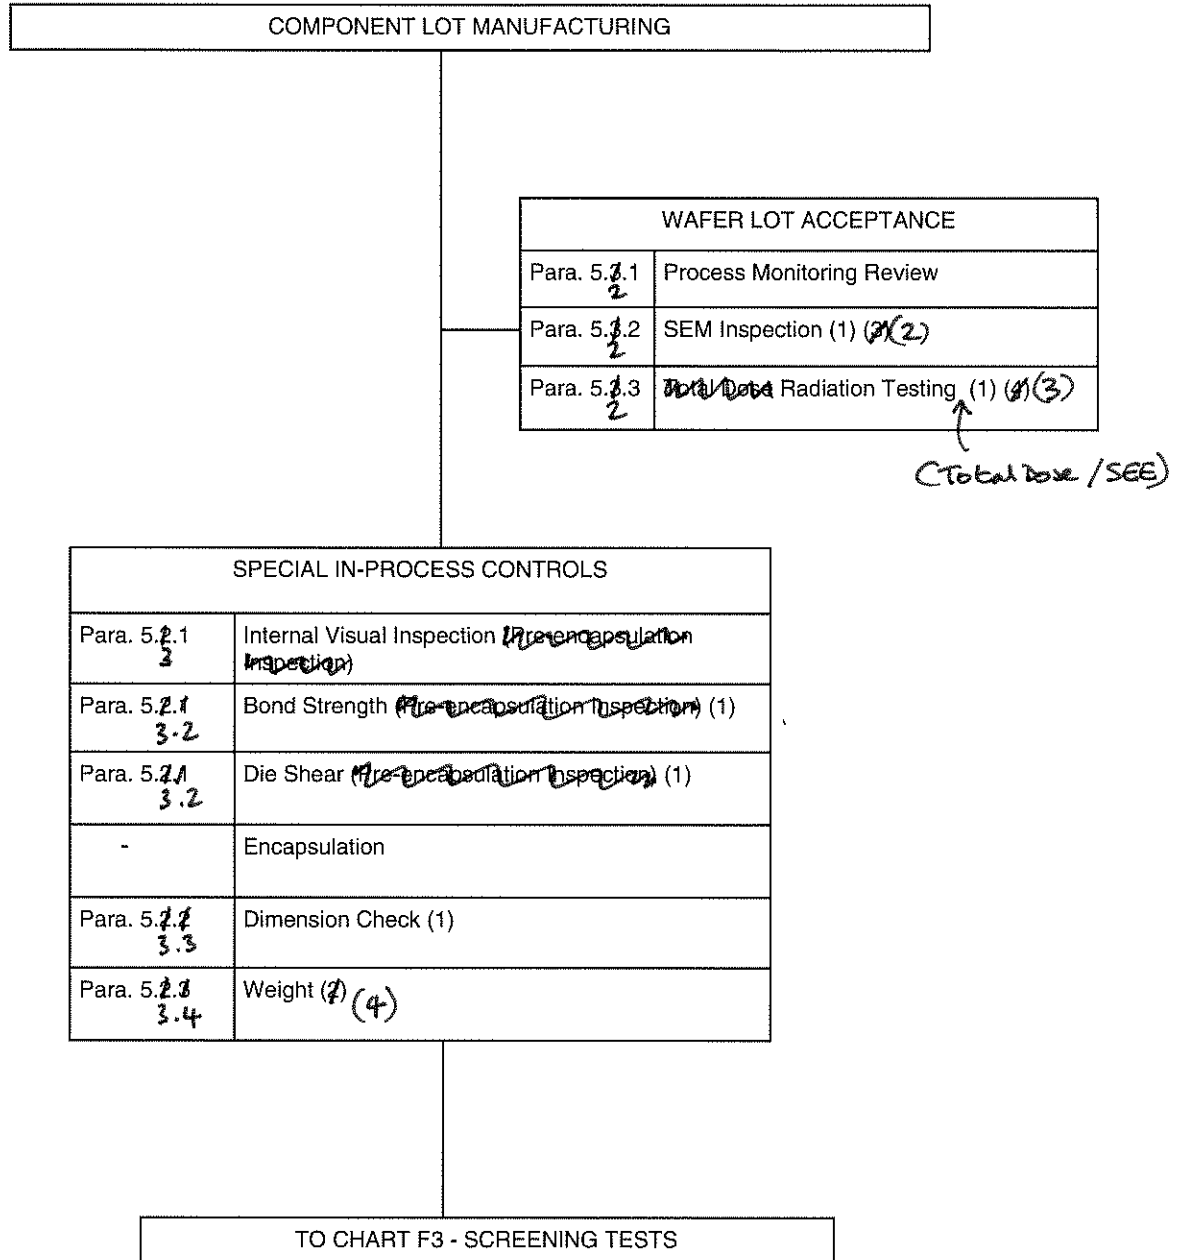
COMPONENT LOT MANUFACTURING

WAFER LOT ACCEPTANCE

| Para. 5.3.1 2 | Process Monitoring Review |
|---|---|
| Para. 5.3.2 2 | SEM Inspection (1) (3)(2) |
| Para. 5.3.3 2 | Total Dose Radiation Testing (1) (4)(3) |

(Total Dose / SEE)

SPECIAL IN-PROCESS CONTROLS

| Para. 5.2.1 3 | Internal Visual Inspection (Pre-encapsulation Inspection) |
|---|---|
| Para. 5.2.1 3.2 | Bond Strength (Pre-encapsulation Inspection) (1) |
| Para. 5.2.1 3.2 | Die Shear (Pre-encapsulation Inspection) (1) |
| - | Encapsulation |
| Para. 5.2.2 3.3 | Dimension Check (1) |
| Para. 5.2.3 3.4 | Weight (2) (4) |

TO CHART F3 - SCREENING TESTS